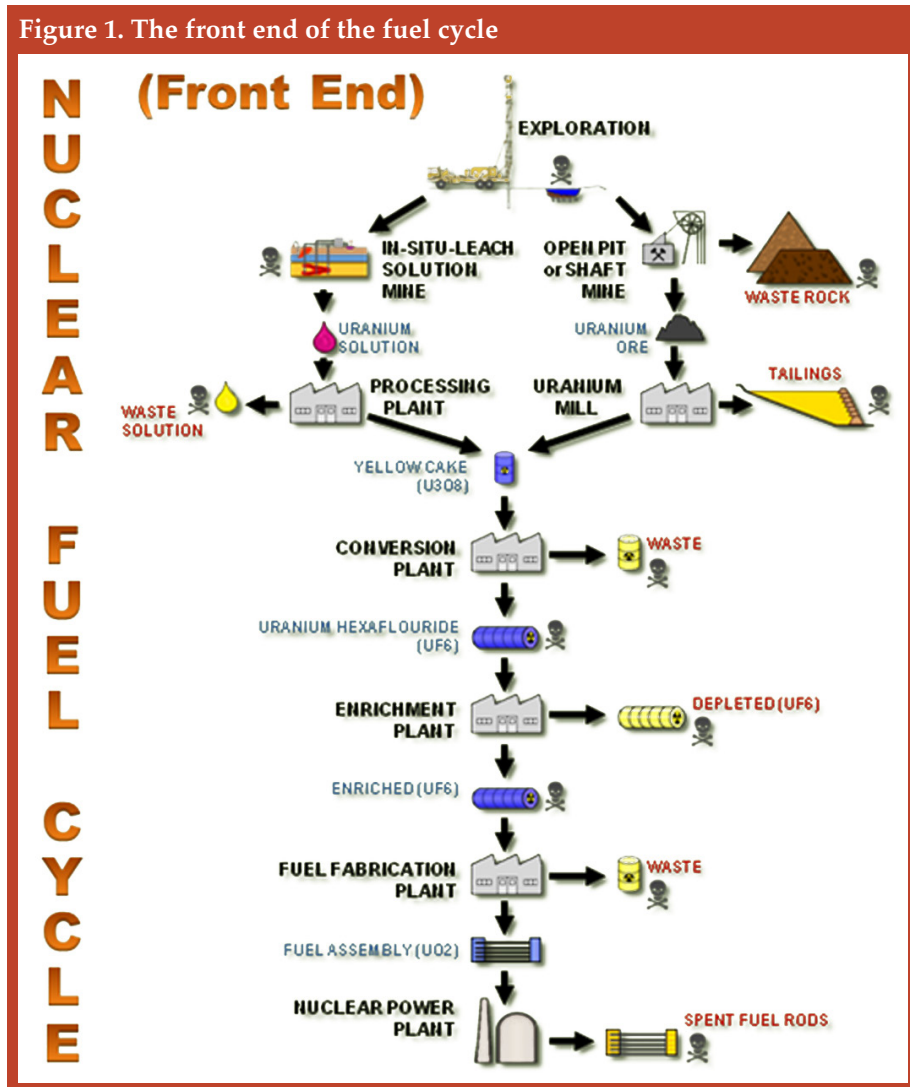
Figure 1. The front end of the fuel cycle

NUCLEAR FUEL CYCLE

(Front End)

EXPLORATION

IN-SITU-LEACH SOLUTION MINE

OPEN PIT or SHAFT MINE

WASTE ROCK

URANIUM SOLUTION

URANIUM ORE

WASTE SOLUTION

PROCESSING PLANT

URANIUM MILL

TAILINGS

YELLOW CAKE (U3O8)

CONVERSION PLANT

WASTE

URANIUM HEXAFLOURIDE (UF6)

ENRICHMENT PLANT

DEPLETED (UF6)

ENRICHED (UF6)

FUEL FABRICATION PLANT

WASTE

FUEL ASSEMBLY (UO2)

NUCLEAR POWER PLANT

SPENT FUEL RODS